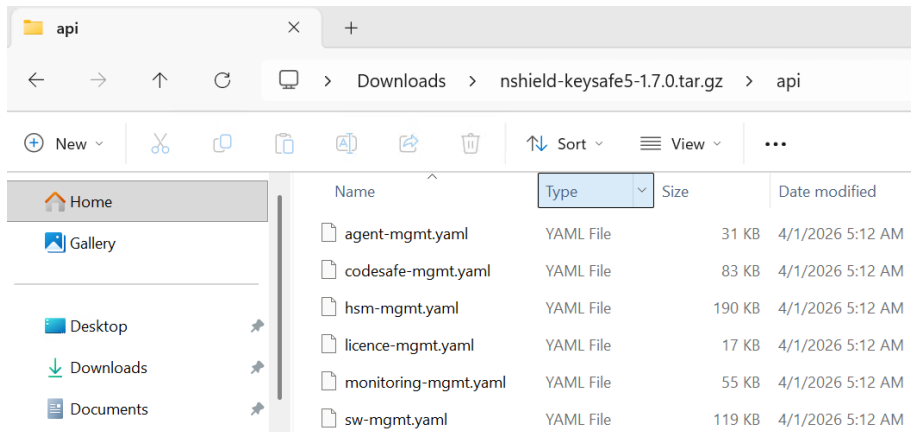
api ×  +

> Downloads > nshield-keysafe5-1.7.0.tar.gz > api

New  Sort  View  ...

Home
Gallery

Desktop
Downloads
Documents

| Name | Type | Size | Date modified |
|---|---|---|---|
| agent-mgmt.yaml | YAML File | 31 KB | 4/1/2026 5:12 AM |
| codesafe-mgmt.yaml | YAML File | 83 KB | 4/1/2026 5:12 AM |
| hsm-mgmt.yaml | YAML File | 190 KB | 4/1/2026 5:12 AM |
| licence-mgmt.yaml | YAML File | 17 KB | 4/1/2026 5:12 AM |
| monitoring-mgmt.yaml | YAML File | 55 KB | 4/1/2026 5:12 AM |
| sw-mgmt.yaml | YAML File | 119 KB | 4/1/2026 5:12 AM |